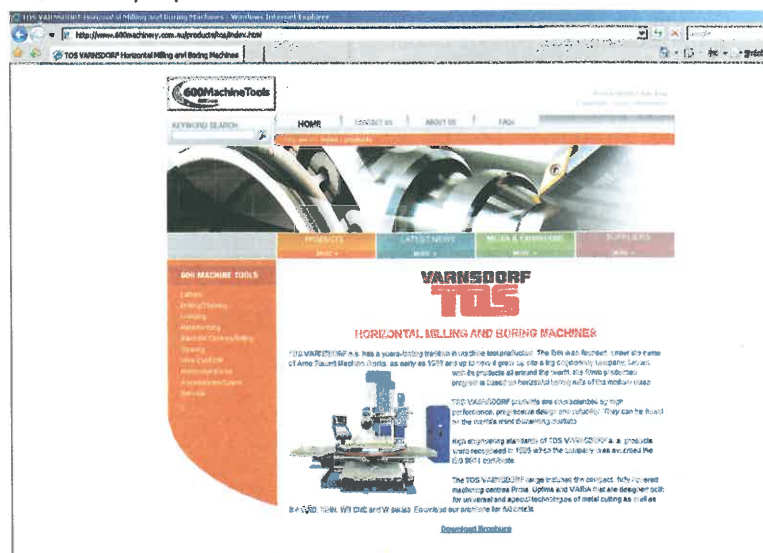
TOS VARNSDORF Horizontal Milling and Boring Machines - Windows Internet Explorer

http://www.600machinery.com.au/products/tos/index.html

TOS VARNSDORF Horizontal Milling and Boring Machines

600MachineTools

KEYWORD SEARCH

HOME | CONTACT US | ABOUT US | FAQS

PRODUCTS | LATEST NEWS | SALES & SERVICE | SUPPLIERS

600 MACHINE TOOLS

VARNSDORF
TOS

HORIZONTAL MILLING AND BORING MACHINES

TOS VARNSDORF a.s. has a years-lasting tradition in machine tool production. The firm was founded under the name of Arno Plauert Machine Works as early as 1903 and up to now it grew up into a big engineering company, known with its products all around the world. The firms production program is based on horizontal boring mills of the medium class.

TOS VARNSDORF products are characterized by high performance, progressive design and reliability. They can be found on the world's most demanding markets.

High engineering standards of TOS VARNSDORF a.s. products were recognised in 1995 when the company was awarded the ISO 9001 certificate.

The TOS VARNSDORF range includes the compact, fully covered machining centres Pinia, Optima and VARIA that are designed both for universal and special technologies of metal cutting as well as the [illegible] and W series. Download our brochure for full details.

Download Brochure